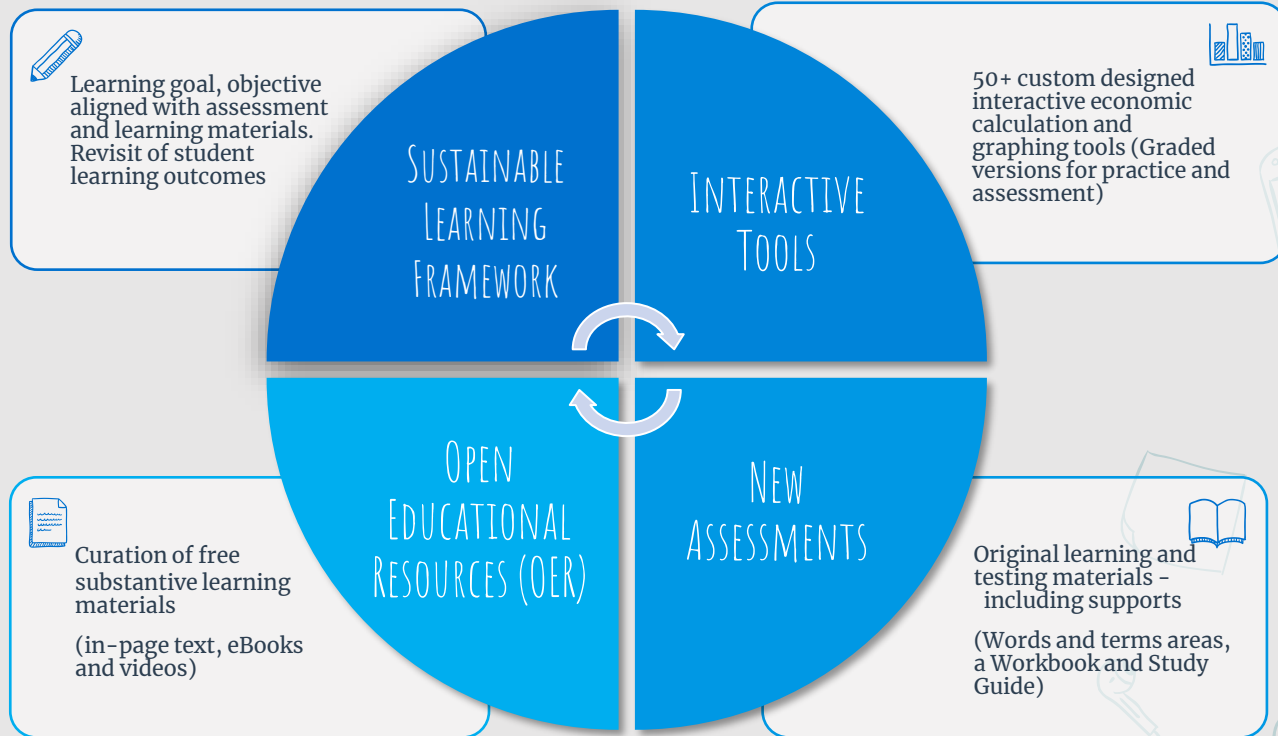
Learning goal, objective aligned with assessment and learning materials. Revisit of student learning outcomes

Sustainable Learning Framework

Interactive Tools

50+ custom designed interactive economic calculation and graphing tools (Graded versions for practice and assessment)

Open Educational Resources (OER)

New Assessments

Curation of free substantive learning materials

(in-page text, eBooks and videos)

Original learning and testing materials - including supports

(Words and terms areas, a Workbook and Study Guide)